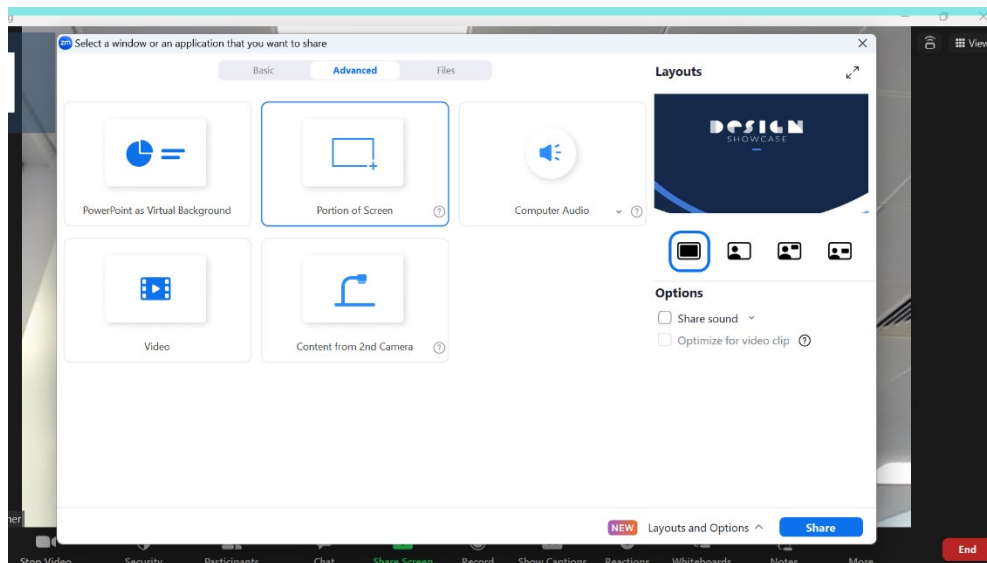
Select a window or an application that you want to share

Basic
Advanced
Files

PowerPoint as Virtual Background
Portion of Screen
Computer Audio
Video
Content from 2nd Camera

Layouts

DESIGN
SHOWCASE

Options
Share sound
Optimize for video clip

View

NEW
Layouts and Options
Share

End

Stop Video
Security
Participants
Chat
Share Screen
Record
Show Captions
Reactions
Whiteboards
Notes
More